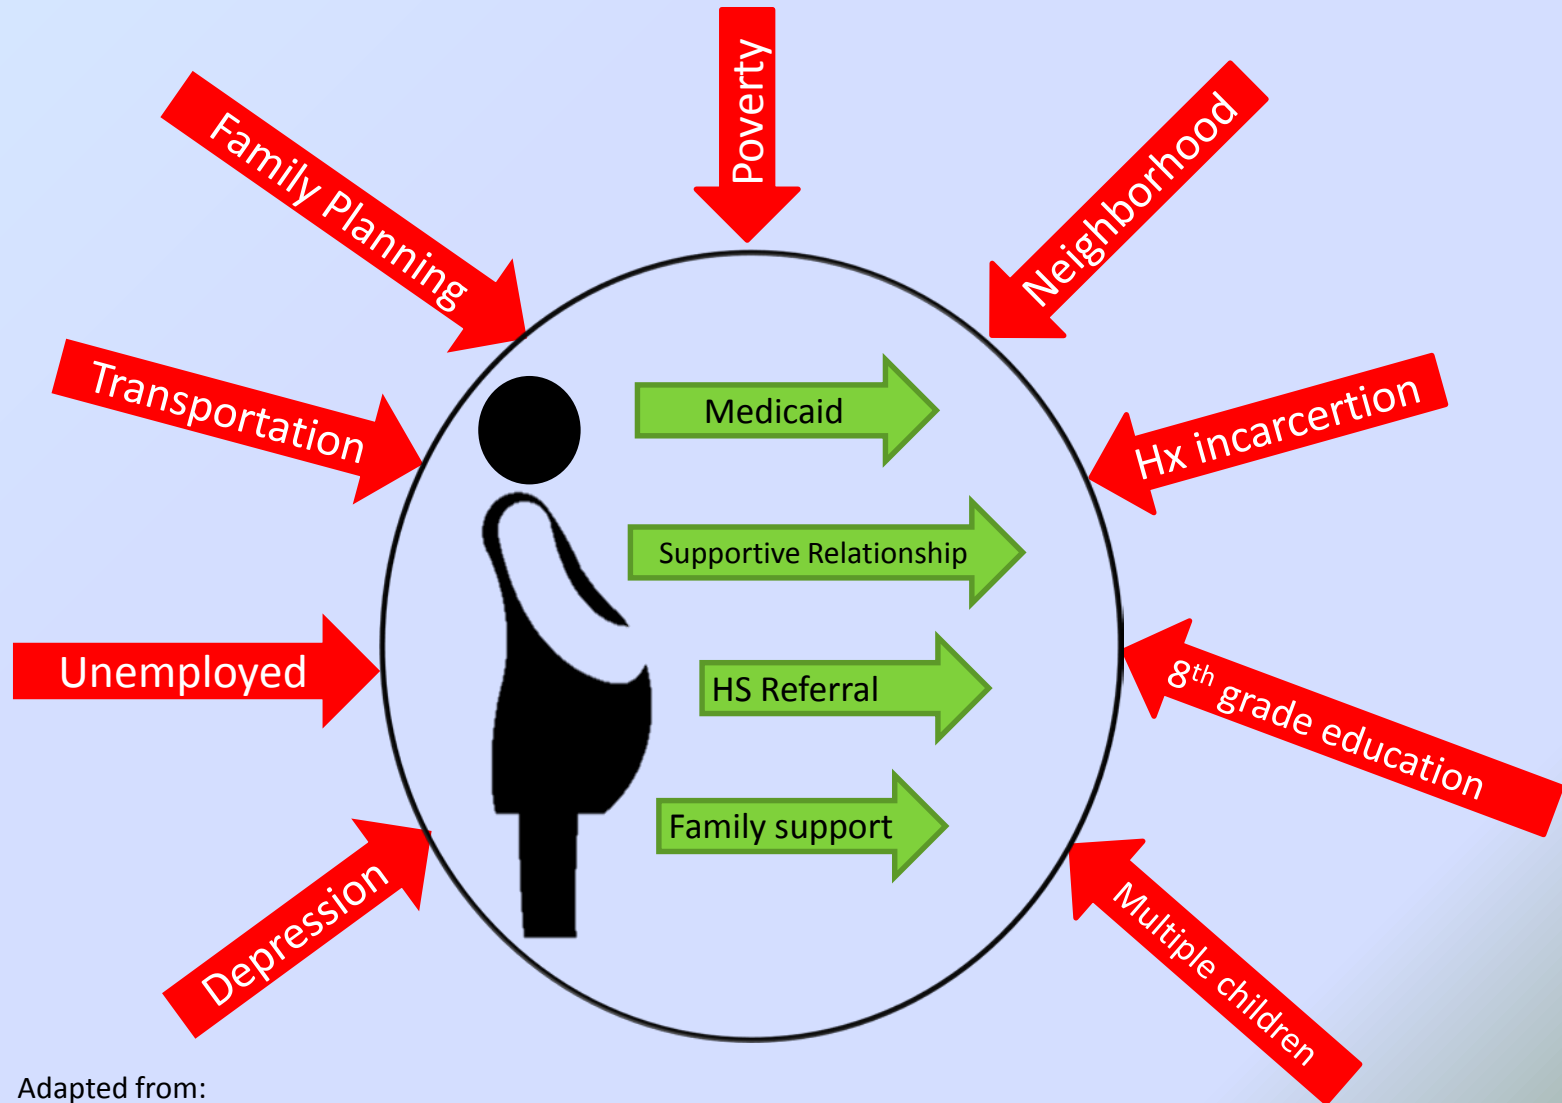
Family Planning

Poverty

Neighborhood

Transportation

Medicaid

Hx incarcertion

Supportive Relationship

Unemployed

HS Referral

8$^{th}$ grade education

Family support

Depression

Multiple children

Adapted from: